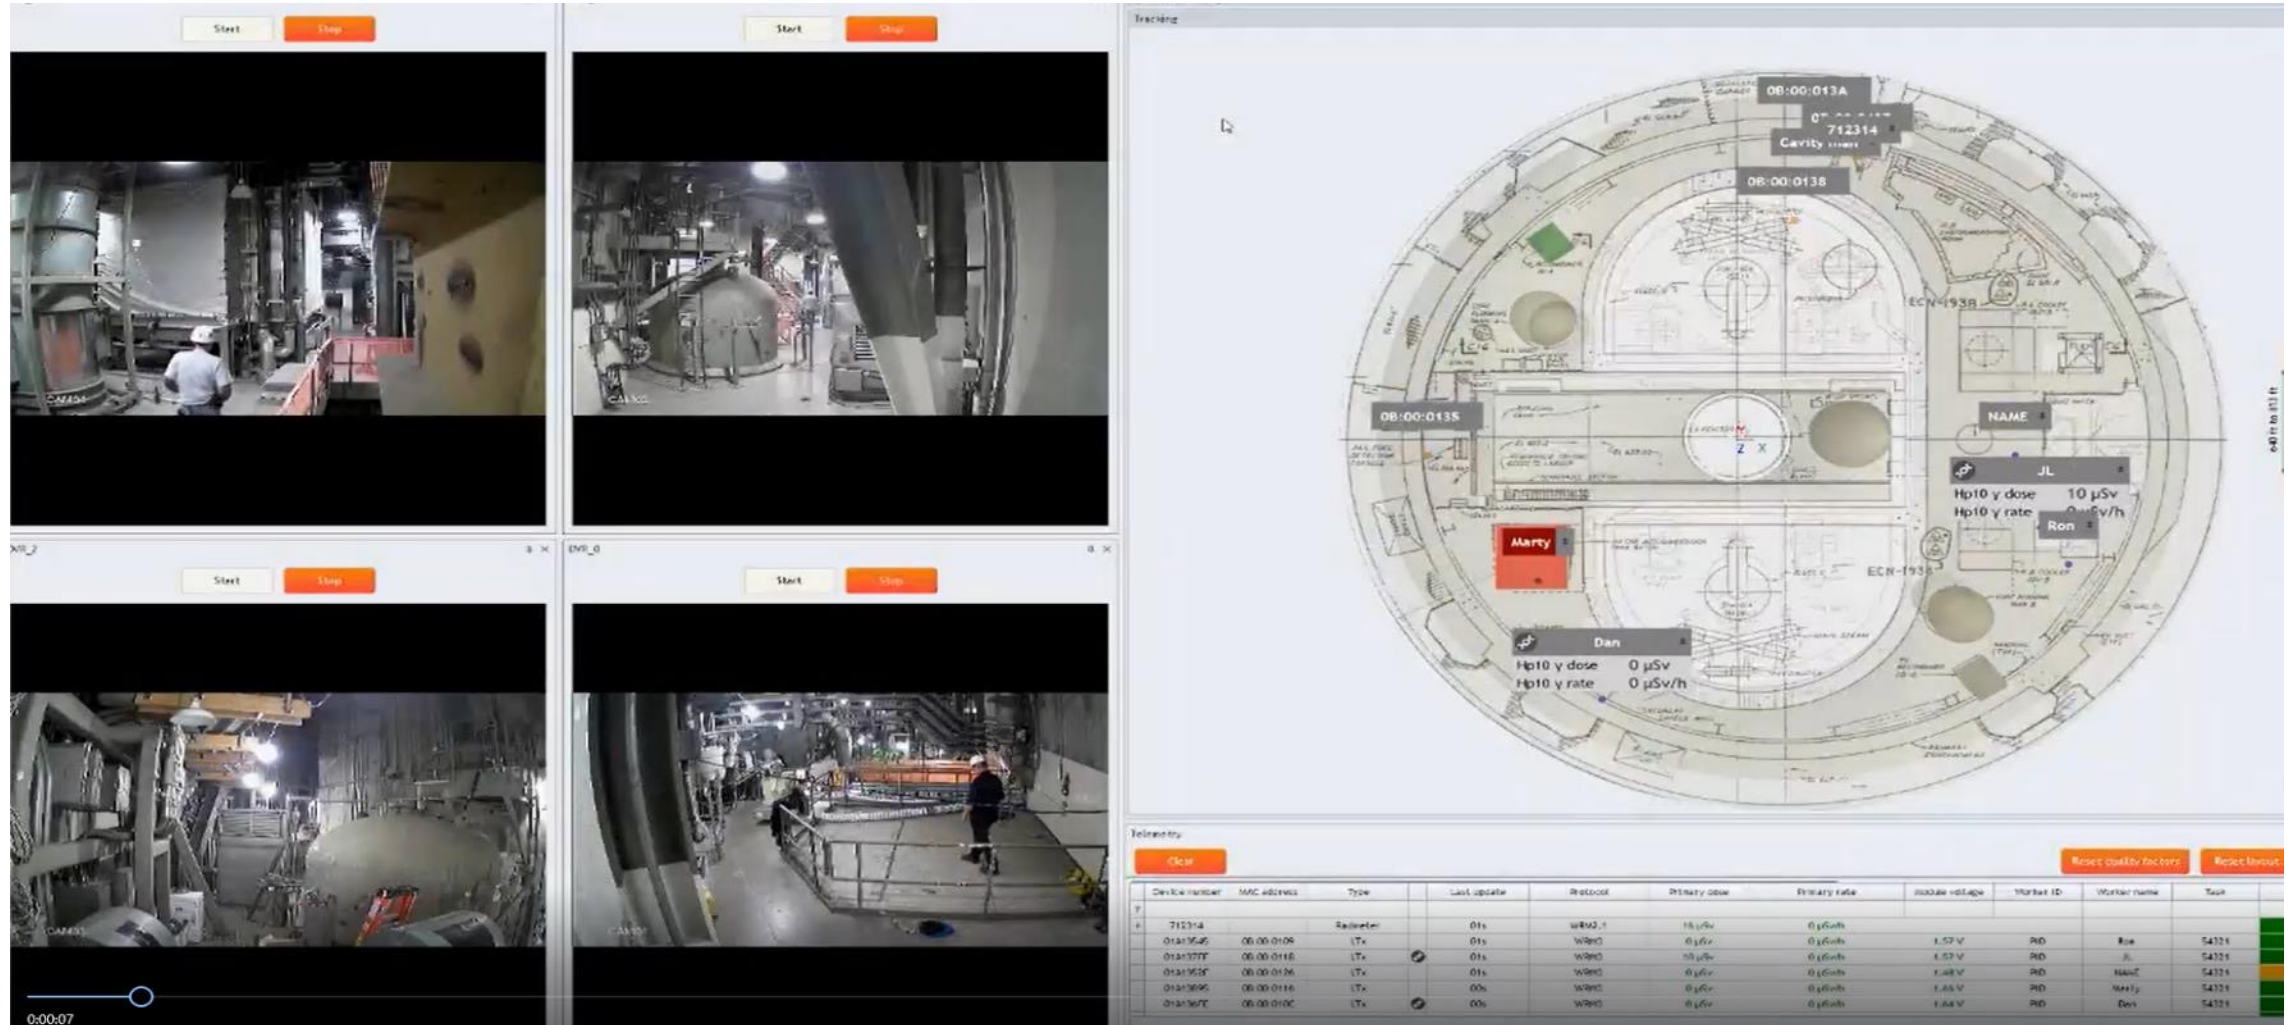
Start Stop

Start Stop

DVR_2

Start Stop

DVR_0

Start Stop

0:00:07

Tracking

08:00:013A

712314

Cavity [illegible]

08:00:0138

ECN-1938

08:00:0135

NAME

JL

Hp10 γ dose 10 µSv

Hp10 γ rate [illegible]µSv/h

Ron

Marty

ECN-1938

Dan

Hp10 γ dose 0 µSv

Hp10 γ rate 0 µSv/h

Telemetry

Clear

Reset quality factors

Reset layout

| Device number | MAC address | Type | | Last update | Protocol | Primary dose | Primary rate | Module voltage | Worker ID | Worker name | Task |
|---|---|---|---|---|---|---|---|---|---|---|---|
| 712314 | | Radmeter | | 01s | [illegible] | 16 µSv | 0 µSv/h | | | | |
| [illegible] | 08:00:0109 | LTx | | 01s | WRMO | 0 µSv | 0 µSv/h | 1.57 V | PID | Ron | 54321 |
| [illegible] | 08:00:0118 | LTx | | 01s | WRMO | 10 µSv | 0 µSv/h | 1.57 V | PID | JL | 54321 |
| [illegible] | 08:00:0126 | LTx | | 01s | WRMO | 0 µSv | 0 µSv/h | 1.48 V | PID | NAME | 54321 |
| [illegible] | 08:00:0116 | LTx | | 00s | WRMO | 0 µSv | 0 µSv/h | 1.45 V | PID | Marty | 54321 |
| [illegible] | 08:00:010C | LTx | | 00s | WRMO | 0 µSv | 0 µSv/h | 1.44 V | PID | Dan | 54321 |